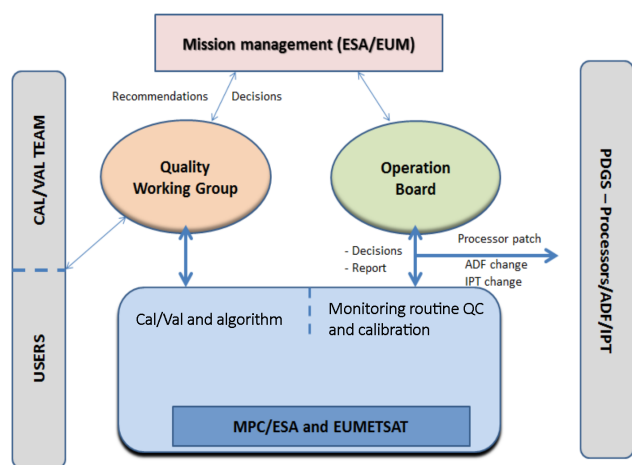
Mission management (ESA/EUM)

Recommendations

Decisions

CAL/VAL TEAM

USERS

Quality Working Group

Operation Board

- Decisions
- Report

Processor patch

ADF change

IPT change

Cal/Val and algorithm

Monitoring routine QC and calibration

MPC/ESA and EUMETSAT

PDGS – Processors/ADF/IPT